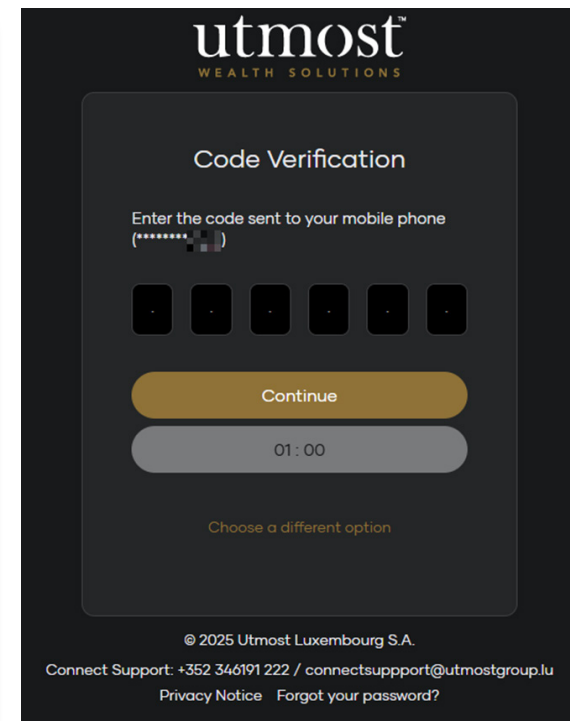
utmost™
WEALTH SOLUTIONS

Code Verification

Enter the code sent to your mobile phone (********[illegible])

Continue

01 : 00

Choose a different option

© 2025 Utmost Luxembourg S.A.

Connect Support: +352 346191 222 / connectsuppport@utmostgroup.lu

Privacy Notice Forgot your password?